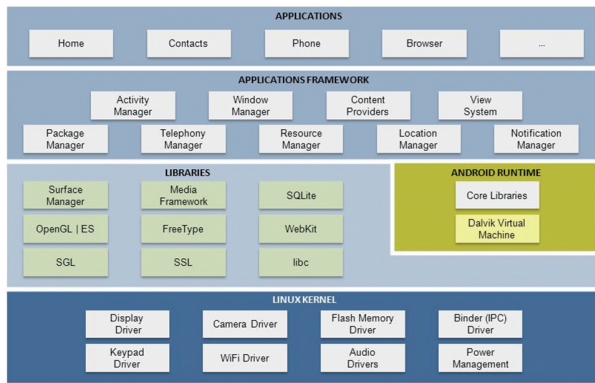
APPLICATIONS

Home

Contacts

Phone

Browser

...

APPLICATIONS FRAMEWORK

Activity Manager

Window Manager

Content Providers

View System

Package Manager

Telephony Manager

Resource Manager

Location Manager

Notification Manager

LIBRARIES

Surface Manager

Media Framework

SQLite

OpenGL | ES

FreeType

WebKit

SGL

SSL

libc

ANDROID RUNTIME

Core Libraries

Dalvik Virtual Machine

LINUX KERNEL

Display Driver

Camera Driver

Flash Memory Driver

Binder (IPC) Driver

Keypad Driver

WiFi Driver

Audio Drivers

Power Management